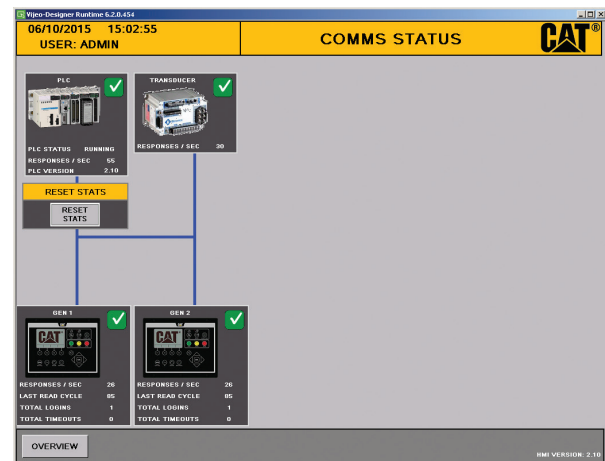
Vijeo-Designer Runtime 6.2.0.454

06/10/2015 15:02:55
USER: ADMIN

COMMS STATUS

CAT®

PLC

PLC STATUS RUNNING
RESPONSES / SEC 55
PLC VERSION 2.10

RESET STATS

RESET STATS

TRANSDUCER

RESPONSES / SEC 30

GEN 1

CAT

RESPONSES / SEC 26
LAST READ CYCLE 85
TOTAL LOGINS 1
TOTAL TIMEOUTS 0

GEN 2

CAT

RESPONSES / SEC 26
LAST READ CYCLE 85
TOTAL LOGINS 1
TOTAL TIMEOUTS 0

OVERVIEW

HMI VERSION: 2.10